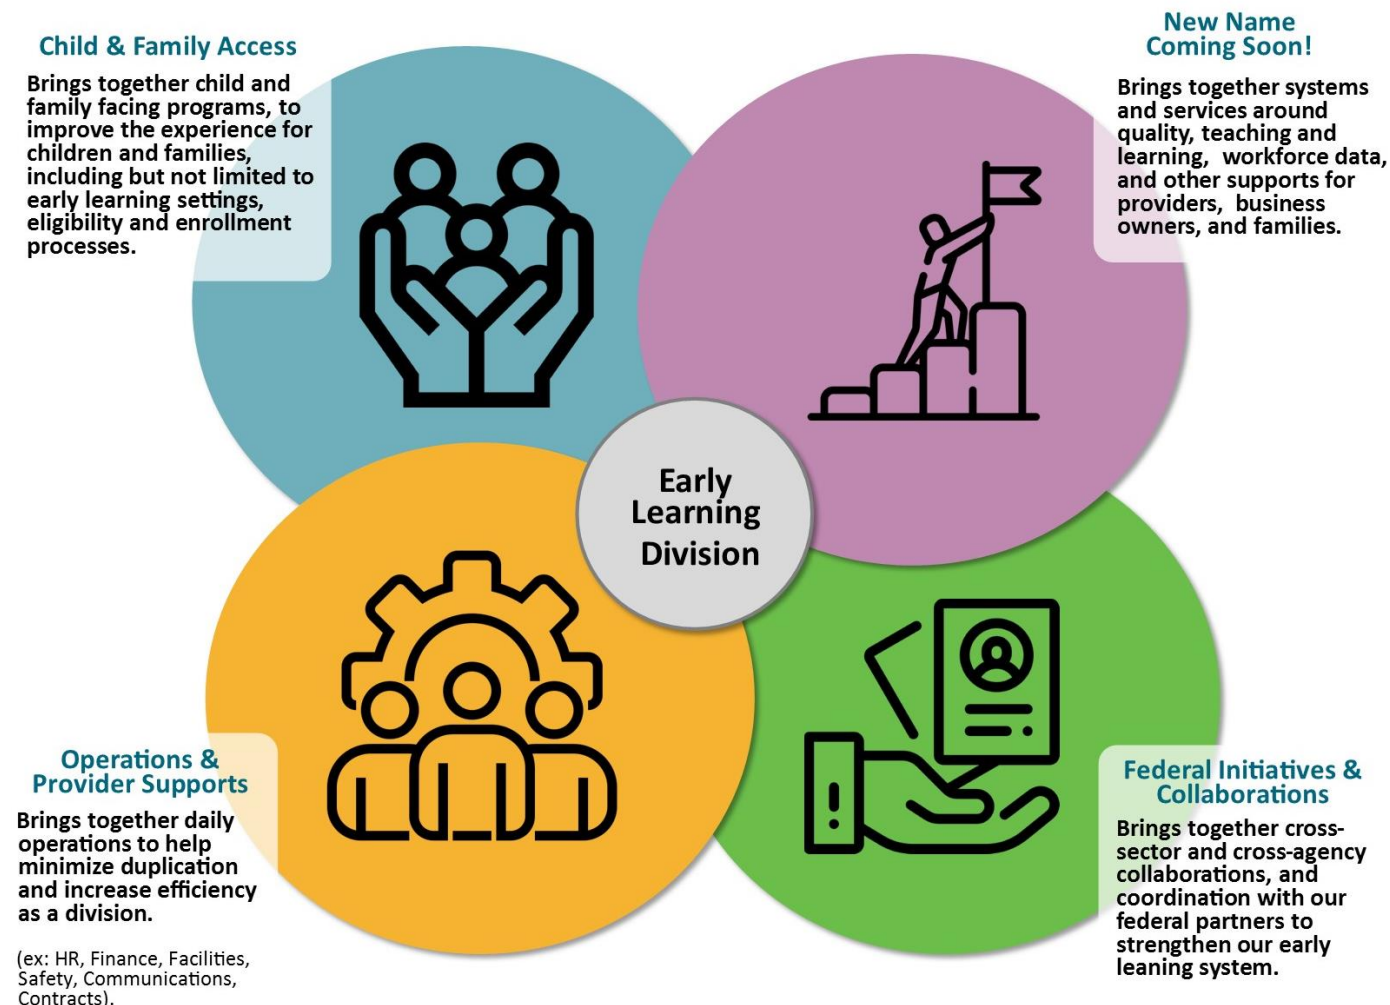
Child & Family Access

Brings together child and family facing programs, to improve the experience for children and families, including but not limited to early learning settings, eligibility and enrollment processes.

New Name Coming Soon!

Brings together systems and services around quality, teaching and learning, workforce data, and other supports for providers, business owners, and families.

Early Learning Division

Operations & Provider Supports

Brings together daily operations to help minimize duplication and increase efficiency as a division.

(ex: HR, Finance, Facilities, Safety, Communications, Contracts).

Federal Initiatives & Collaborations

Brings together cross-sector and cross-agency collaborations, and coordination with our federal partners to strengthen our early leaning system.